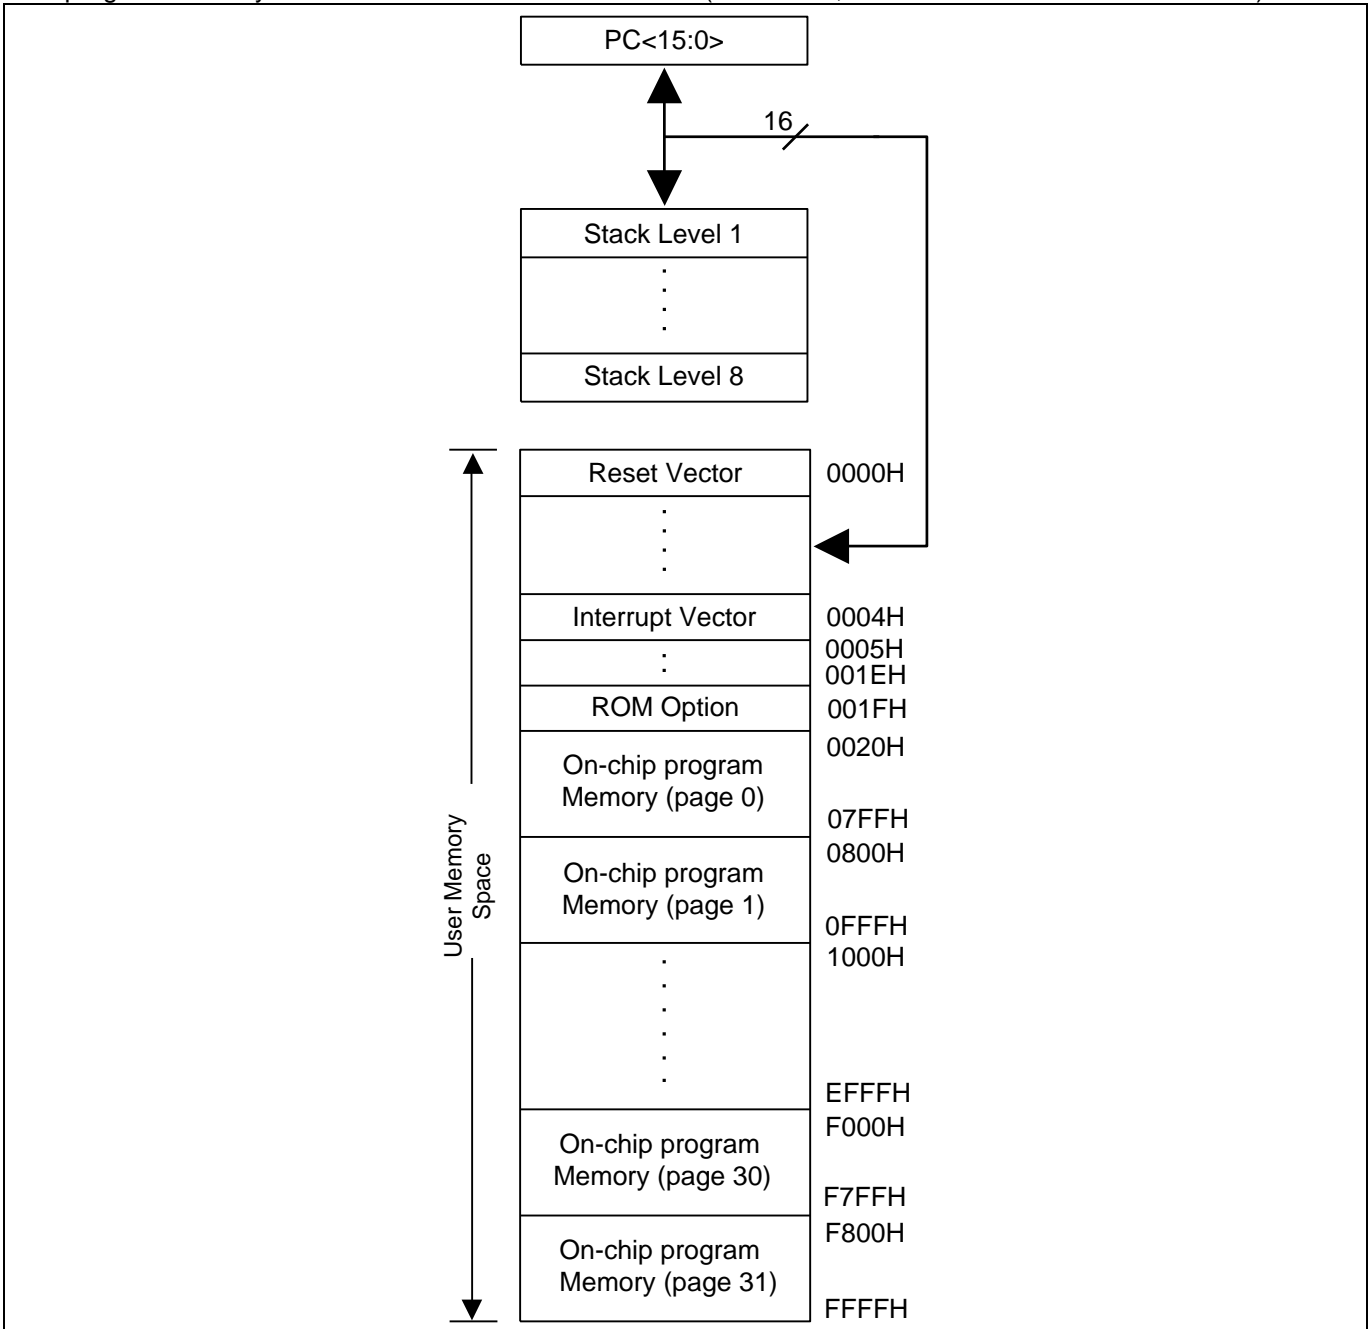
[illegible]

PC<15:0>

16

Stack Level 1

.
.
.

Stack Level 8

User Memory Space

Reset Vector 0000H

.
.
.

Interrupt Vector 0004H

: 0005H 001EH

ROM Option 001FH

On-chip program Memory (page 0) 0020H 07FFH

On-chip program Memory (page 1) 0800H 0FFFH

.
.
.
.
. 1000H EFFFH

On-chip program Memory (page 30) F000H F7FFH

On-chip program Memory (page 31) F800H FFFFH